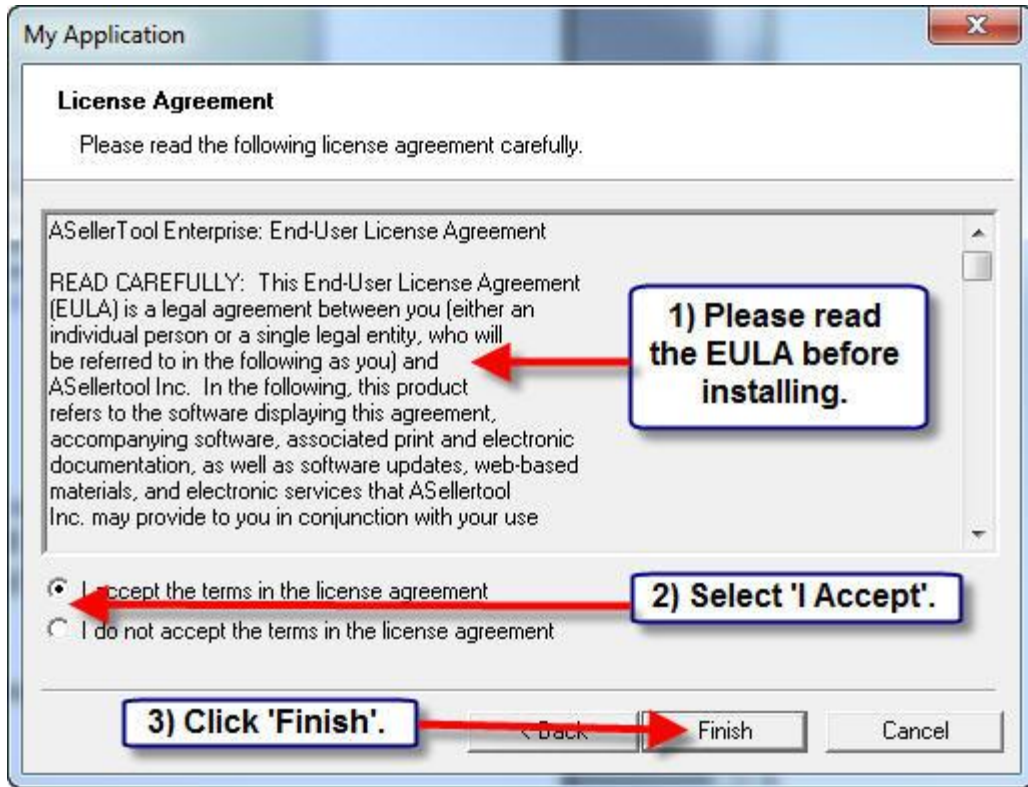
My Application

License Agreement

Please read the following license agreement carefully.

ASellerTool Enterprise: End-User License Agreement

READ CAREFULLY: This End-User License Agreement (EULA) is a legal agreement between you (either an individual person or a single legal entity, who will be referred to in the following as you) and ASellertool Inc. In the following, this product refers to the software displaying this agreement, accompanying software, associated print and electronic documentation, as well as software updates, web-based materials, and electronic services that ASellertool Inc. may provide to you in conjunction with your use

1) Please read the EULA before installing.

I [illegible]ccept the terms in the license agreement

2) Select 'I Accept'.

I do not accept the terms in the license agreement

3) Click 'Finish'.

< Back

Finish

Cancel